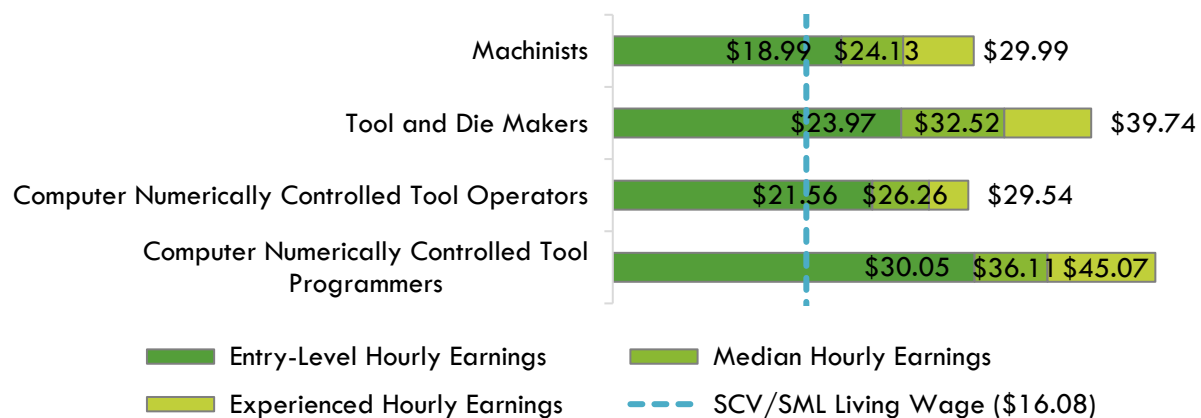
Machinists $18.99 $24.13 $29.99

Tool and Die Makers $23.97 $32.52 $39.74

Computer Numerically Controlled Tool Operators $21.56 $26.26 $29.54

Computer Numerically Controlled Tool Programmers $30.05 $36.11 $45.07

Entry-Level Hourly Earnings
Median Hourly Earnings
Experienced Hourly Earnings
SCV/SML Living Wage ($16.08)